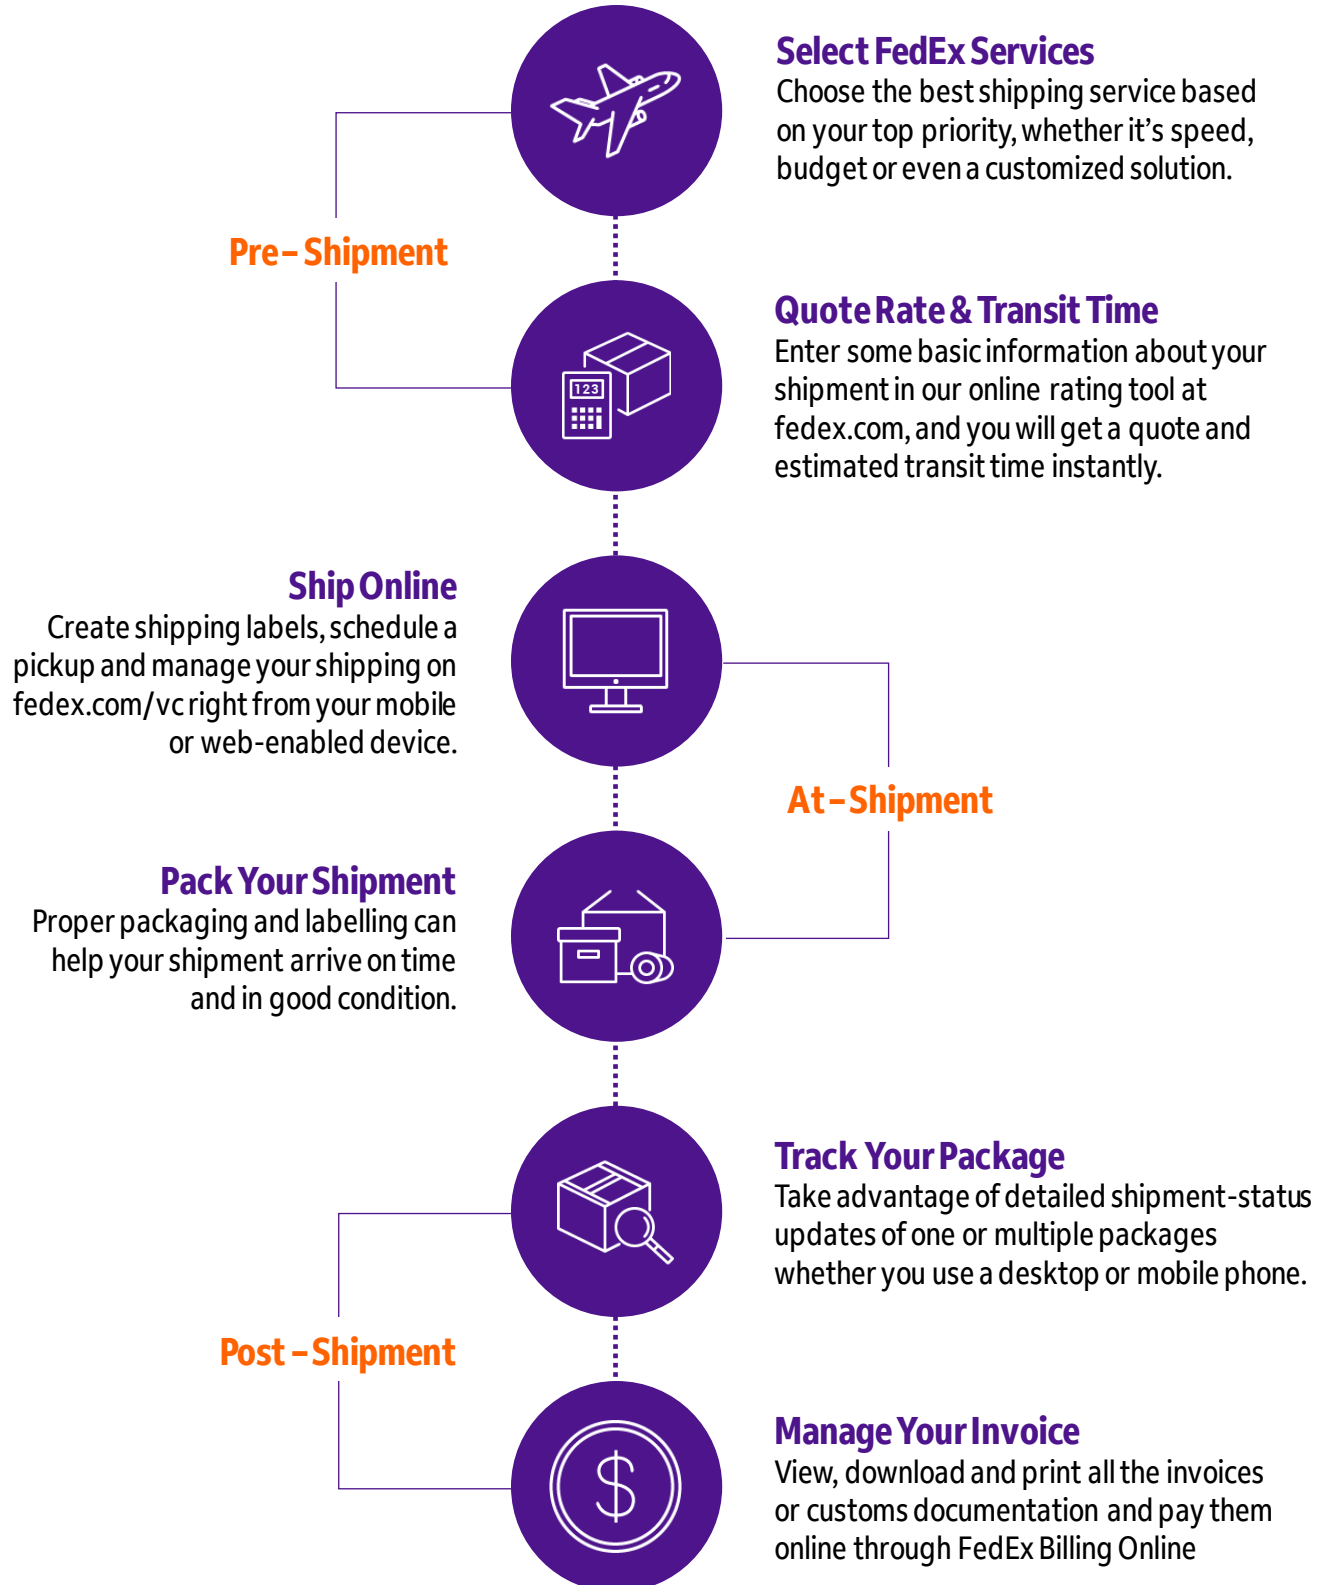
Select FedEx Services
Choose the best shipping service based on your top priority, whether it's speed, budget or even a customized solution.

Pre – Shipment

Quote Rate & Transit Time
Enter some basic information about your shipment in our online rating tool at fedex.com, and you will get a quote and estimated transit time instantly.

123

Ship Online
Create shipping labels, schedule a pickup and manage your shipping on fedex.com/vc right from your mobile or web-enabled device.

At – Shipment

Pack Your Shipment
Proper packaging and labelling can help your shipment arrive on time and in good condition.

Track Your Package
Take advantage of detailed shipment-status updates of one or multiple packages whether you use a desktop or mobile phone.

Post – Shipment

Manage Your Invoice
View, download and print all the invoices or customs documentation and pay them online through FedEx Billing Online

$